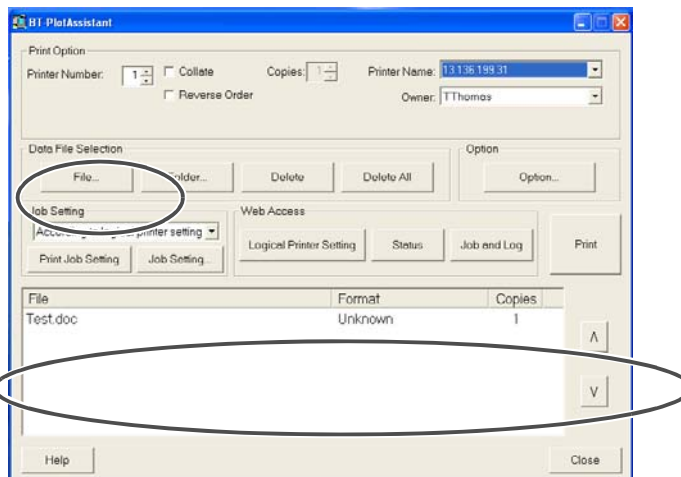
BT-PlotAssistant

Print Option
Printer Number: 1
Collate
Reverse Order
Copies: 1
Printer Name: 13.136.199.31
Owner: TThomas

Data File Selection
File...
Folder...
Delete
Delete All

Option
Option...

Job Setting
According to logical printer setting
Print Job Setting
Job Setting...

Web Access
Logical Printer Setting
Status
Job and Log

Print

| File | Format | Copies |
|---|---|---|
| Test.doc | Unknown | 1 |

Λ
V

Help
Close